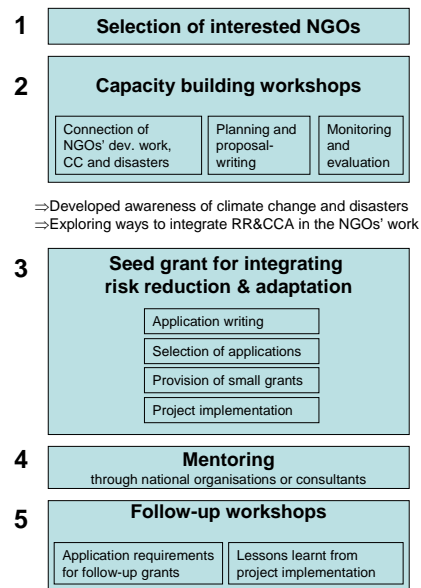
1 Selection of interested NGOs

2 Capacity building workshops

Connection of NGOs' dev. work, CC and disasters

Planning and proposal-writing

Monitoring and evaluation

⇒Developed awareness of climate change and disasters
⇒Exploring ways to integrate RR&CCA in the NGOs' work

3 Seed grant for integrating risk reduction & adaptation

Application writing

Selection of applications

Provision of small grants

Project implementation

4 Mentoring
through national organisations or consultants

5 Follow-up workshops

Application requirements for follow-up grants

Lessons learnt from project implementation